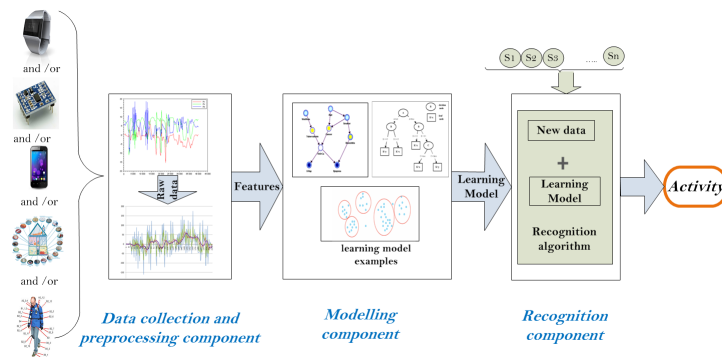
and /or

and /or

and /or

and /or

Raw data

Features

learning model examples

Learning Model

S1 S2 S3 ..... Sn

New data

+

Learning Model

Recognition algorithm

Activity

Data collection and preprocessing component

Modelling component

Recognition component